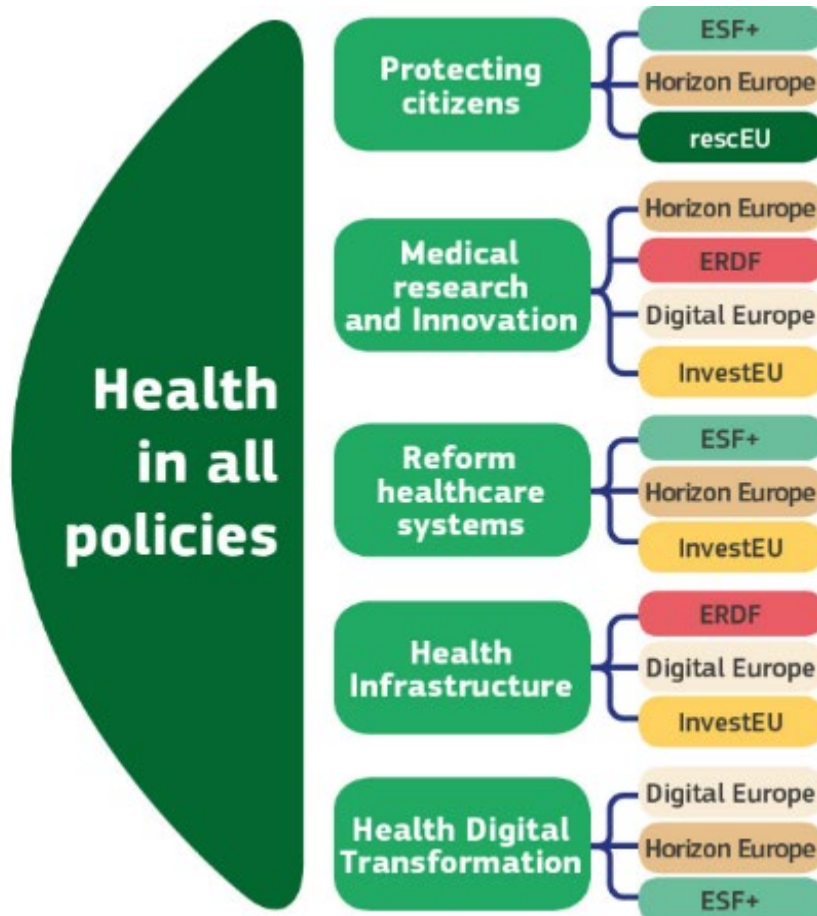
Health in all policies

Protecting citizens
ESF+
Horizon Europe
rescEU

Medical research and Innovation
Horizon Europe
ERDF
Digital Europe
InvestEU

Reform healthcare systems
ESF+
Horizon Europe
InvestEU

Health Infrastructure
ERDF
Digital Europe
InvestEU

Health Digital Transformation
Digital Europe
Horizon Europe
ESF+